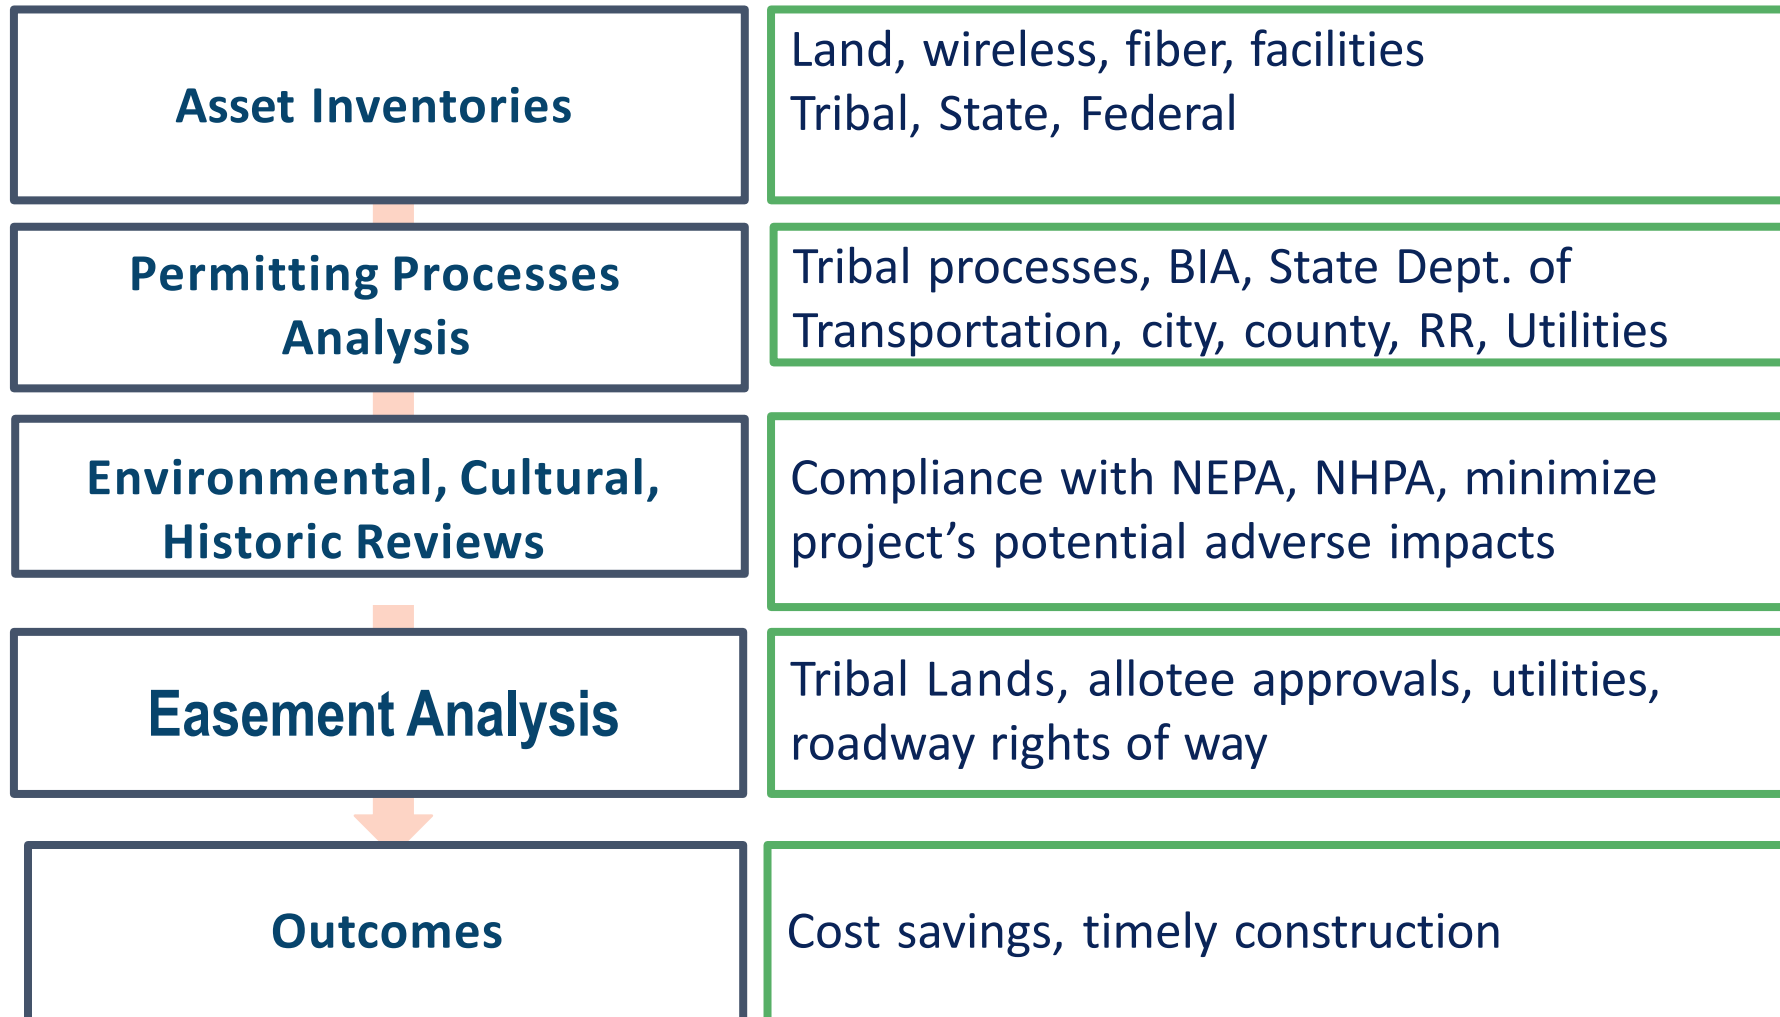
Asset Inventories

Land, wireless, fiber, facilities
Tribal, State, Federal

Permitting Processes Analysis

Tribal processes, BIA, State Dept. of Transportation, city, county, RR, Utilities

Environmental, Cultural, Historic Reviews

Compliance with NEPA, NHPA, minimize project’s potential adverse impacts

Easement Analysis

Tribal Lands, allotee approvals, utilities, roadway rights of way

Outcomes

Cost savings, timely construction